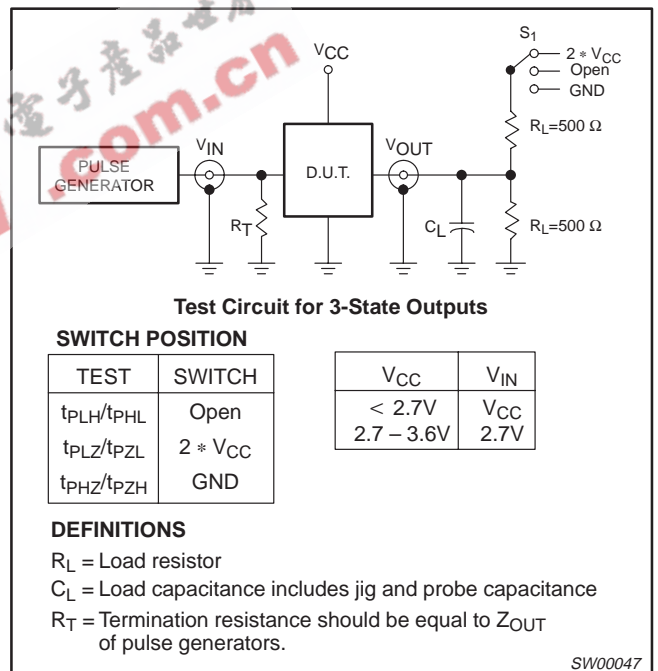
.com.cn

$V_{CC}$

$S_1$

$2 * V_{CC}$
Open
GND

$R_L$=500 Ω

PULSE GENERATOR

$V_{IN}$

D.U.T.

$V_{OUT}$

$R_T$

$C_L$

$R_L$=500 Ω

**Test Circuit for 3-State Outputs**

**SWITCH POSITION**

| TEST | SWITCH |
|---|---|
| $t_{PLH}/t_{PHL}$ | Open |
| $t_{PLZ}/t_{PZL}$ | $2 * V_{CC}$ |
| $t_{PHZ}/t_{PZH}$ | GND |

| $V_{CC}$ | $V_{IN}$ |
|---|---|
| < 2.7V | $V_{CC}$ |
| 2.7 – 3.6V | 2.7V |

**DEFINITIONS**

$R_L$ = Load resistor

$C_L$ = Load capacitance includes jig and probe capacitance

$R_T$ = Termination resistance should be equal to $Z_{OUT}$ of pulse generators.

SW00047